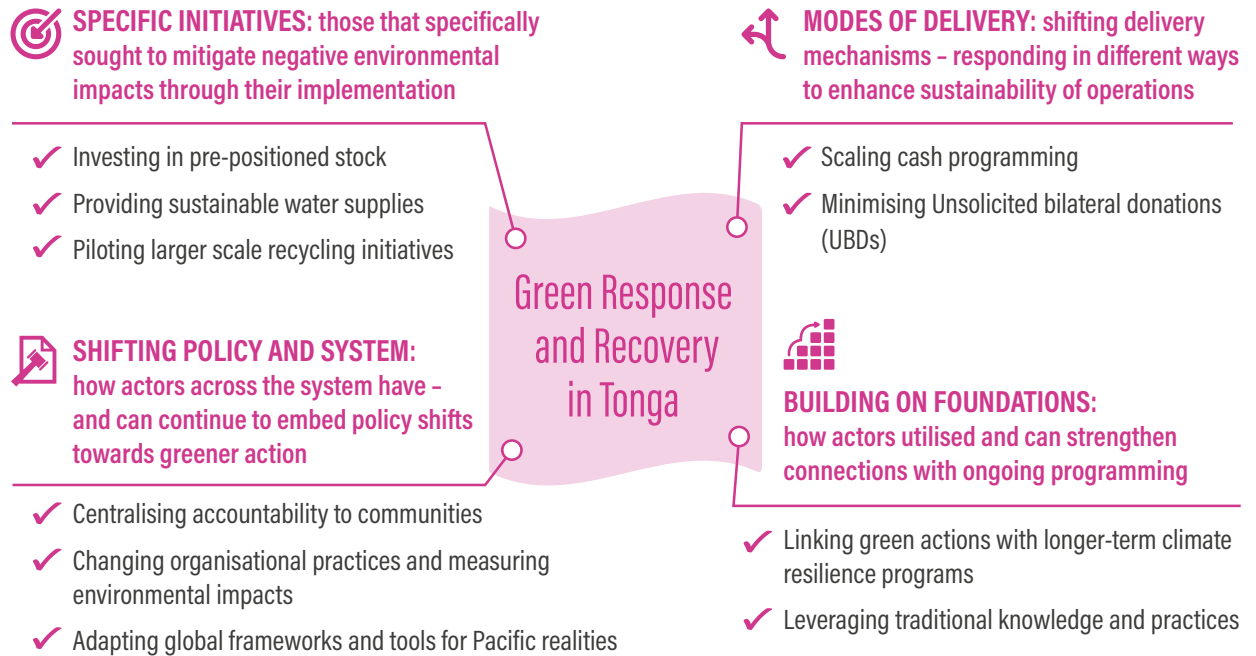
**SPECIFIC INITIATIVES:** those that specifically sought to mitigate negative environmental impacts through their implementation

✔ Investing in pre-positioned stock

✔ Providing sustainable water supplies

✔ Piloting larger scale recycling initiatives

**MODES OF DELIVERY:** shifting delivery mechanisms – responding in different ways to enhance sustainability of operations

✔ Scaling cash programming

✔ Minimising Unsolicited bilateral donations (UBDs)

Green Response and Recovery in Tonga

**SHIFTING POLICY AND SYSTEM:** how actors across the system have – and can continue to embed policy shifts towards greener action

✔ Centralising accountability to communities

✔ Changing organisational practices and measuring environmental impacts

✔ Adapting global frameworks and tools for Pacific realities

**BUILDING ON FOUNDATIONS:** how actors utilised and can strengthen connections with ongoing programming

✔ Linking green actions with longer-term climate resilience programs

✔ Leveraging traditional knowledge and practices